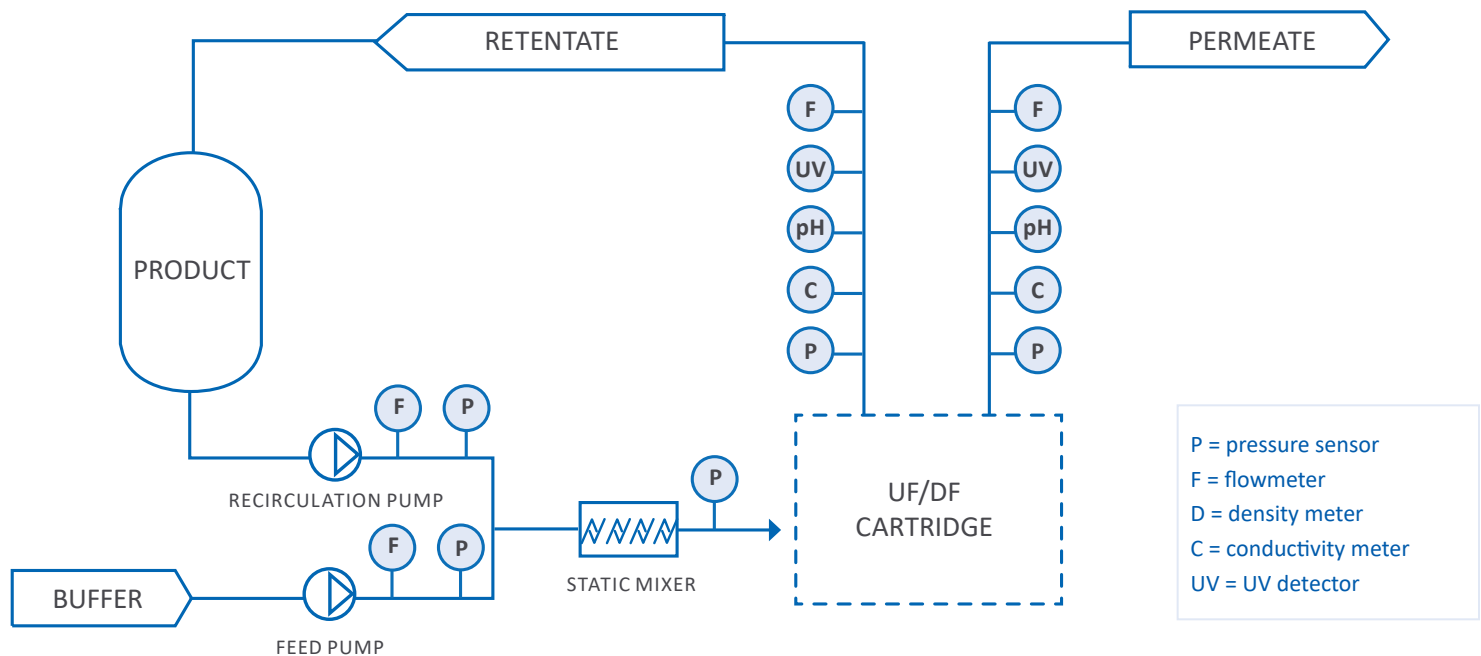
RETENTATE

PERMEATE

F
UV
pH
C
P

F
UV
pH
C
P

PRODUCT

F
P

RECIRCULATION PUMP

F
P

BUFFER

FEED PUMP

STATIC MIXER

P

UF/DF
CARTRIDGE

P = pressure sensor
F = flowmeter
D = density meter
C = conductivity meter
UV = UV detector